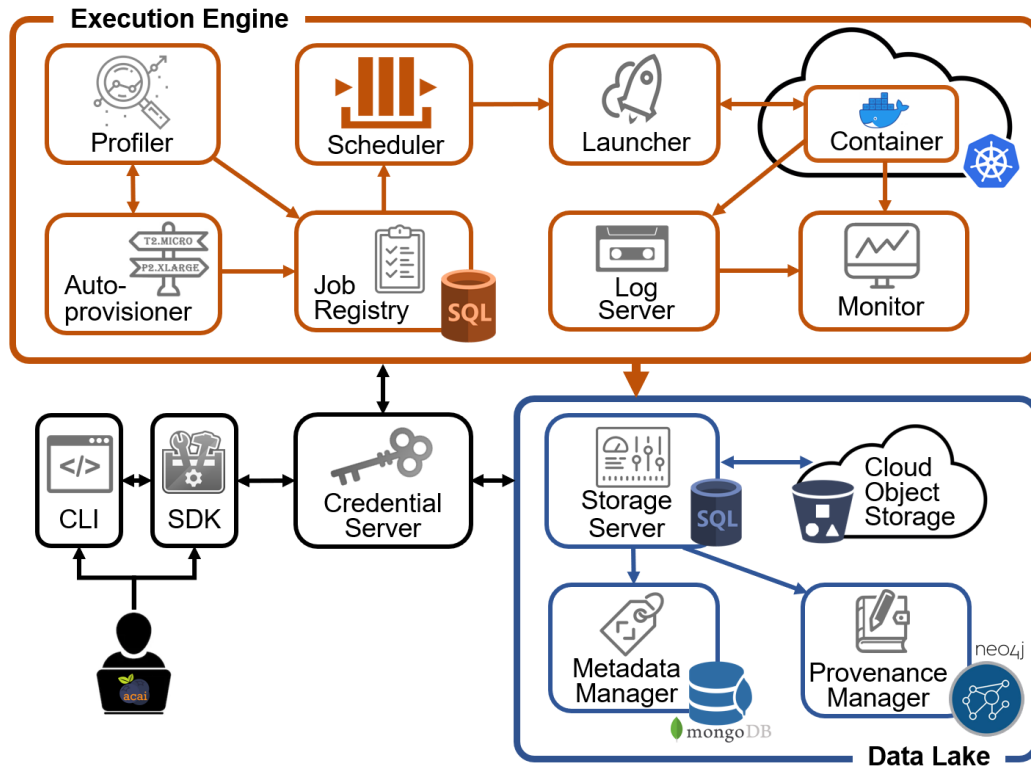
Execution Engine

Profiler

Scheduler

Launcher

Container

T2.MICRO
P2.XLARGE
Auto-provisioner

Job Registry
SQL

Log Server

Monitor

CLI

</>

SDK

Credential Server

Storage Server
SQL

Cloud Object Storage

Metadata Manager
mongoDB

Provenance Manager
neo4j

acai

Data Lake